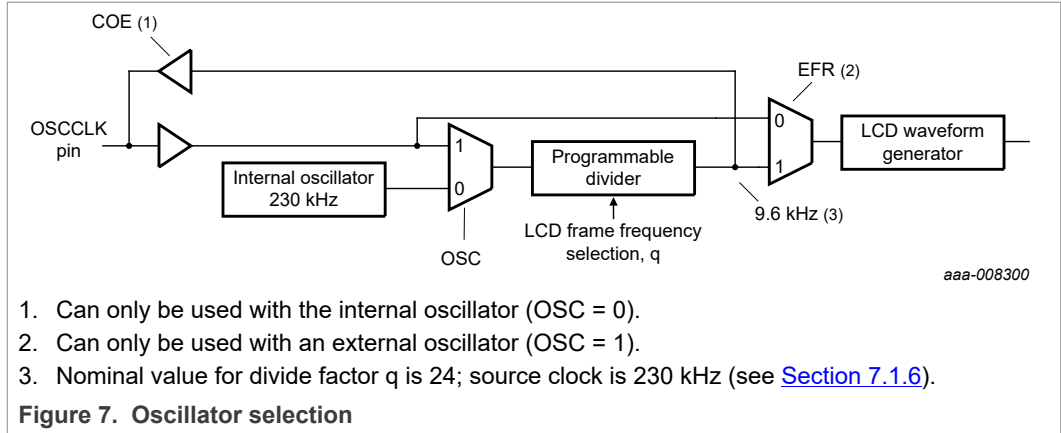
COE (1)

EFR (2)

OSCCLK pin

1

0

0

1

LCD waveform generator

Programmable divider

Internal oscillator 230 kHz

LCD frame frequency selection, q

9.6 kHz (3)

OSC

aaa-008300

1. Can only be used with the internal oscillator (OSC = 0).
2. Can only be used with an external oscillator (OSC = 1).
3. Nominal value for divide factor q is 24; source clock is 230 kHz (see Section 7.1.6).

Figure 7. Oscillator selection